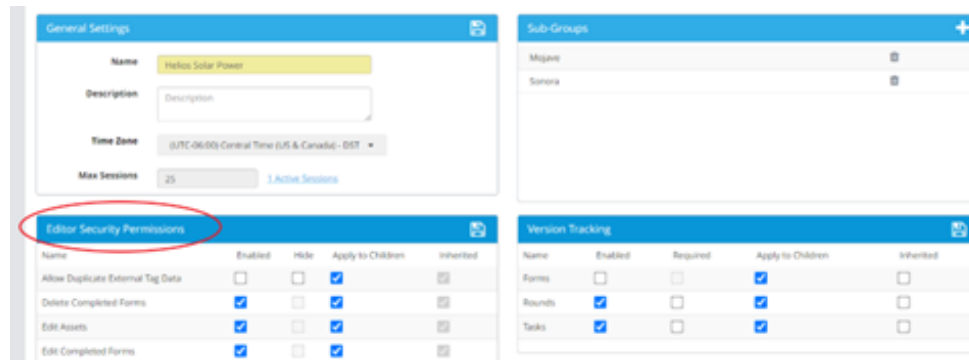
General Settings

Name Helios Solar Power

Description Description

Time Zone (UTC-06:00) Central Time (US & Canada) - DST

Max Sessions 25 1 Active Sessions

Sub-Groups

Mojave

Sonora

Editor Security Permissions

| Name | Enabled | Hide | Apply to Children | Inherited |
|---|---|---|---|---|
| Allow Duplicate External Tag Data | | | | |
| Delete Completed Forms | | | | |
| Edit Assets | | | | |
| Edit Completed Forms | | | | |

Version Tracking

| Name | Enabled | Required | Apply to Children | Inherited |
|---|---|---|---|---|
| Forms | | | | |
| Rounds | | | | |
| Tasks | | | | |